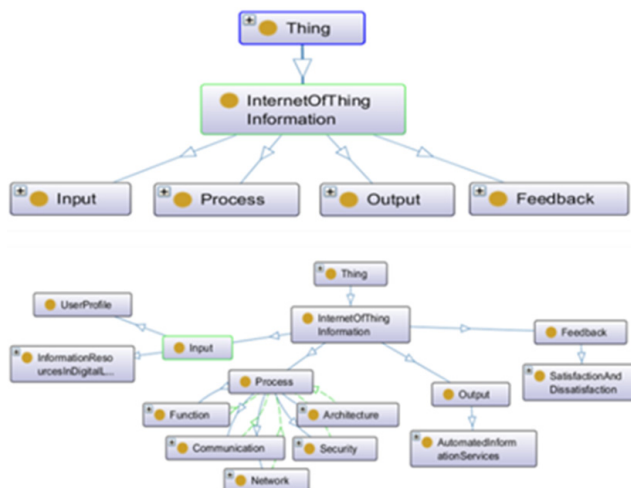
Thing

InternetOfThing Information

Input

Process

Output

Feedback

Thing

UserProfile

InternetOfThing Information

Feedback

InformationResourcesInDigitalL...

Input

SatisfactionAndDissatisfaction

Process

Output

Function

Architecture

AutomatedInformationServices

Communication

Security

Network